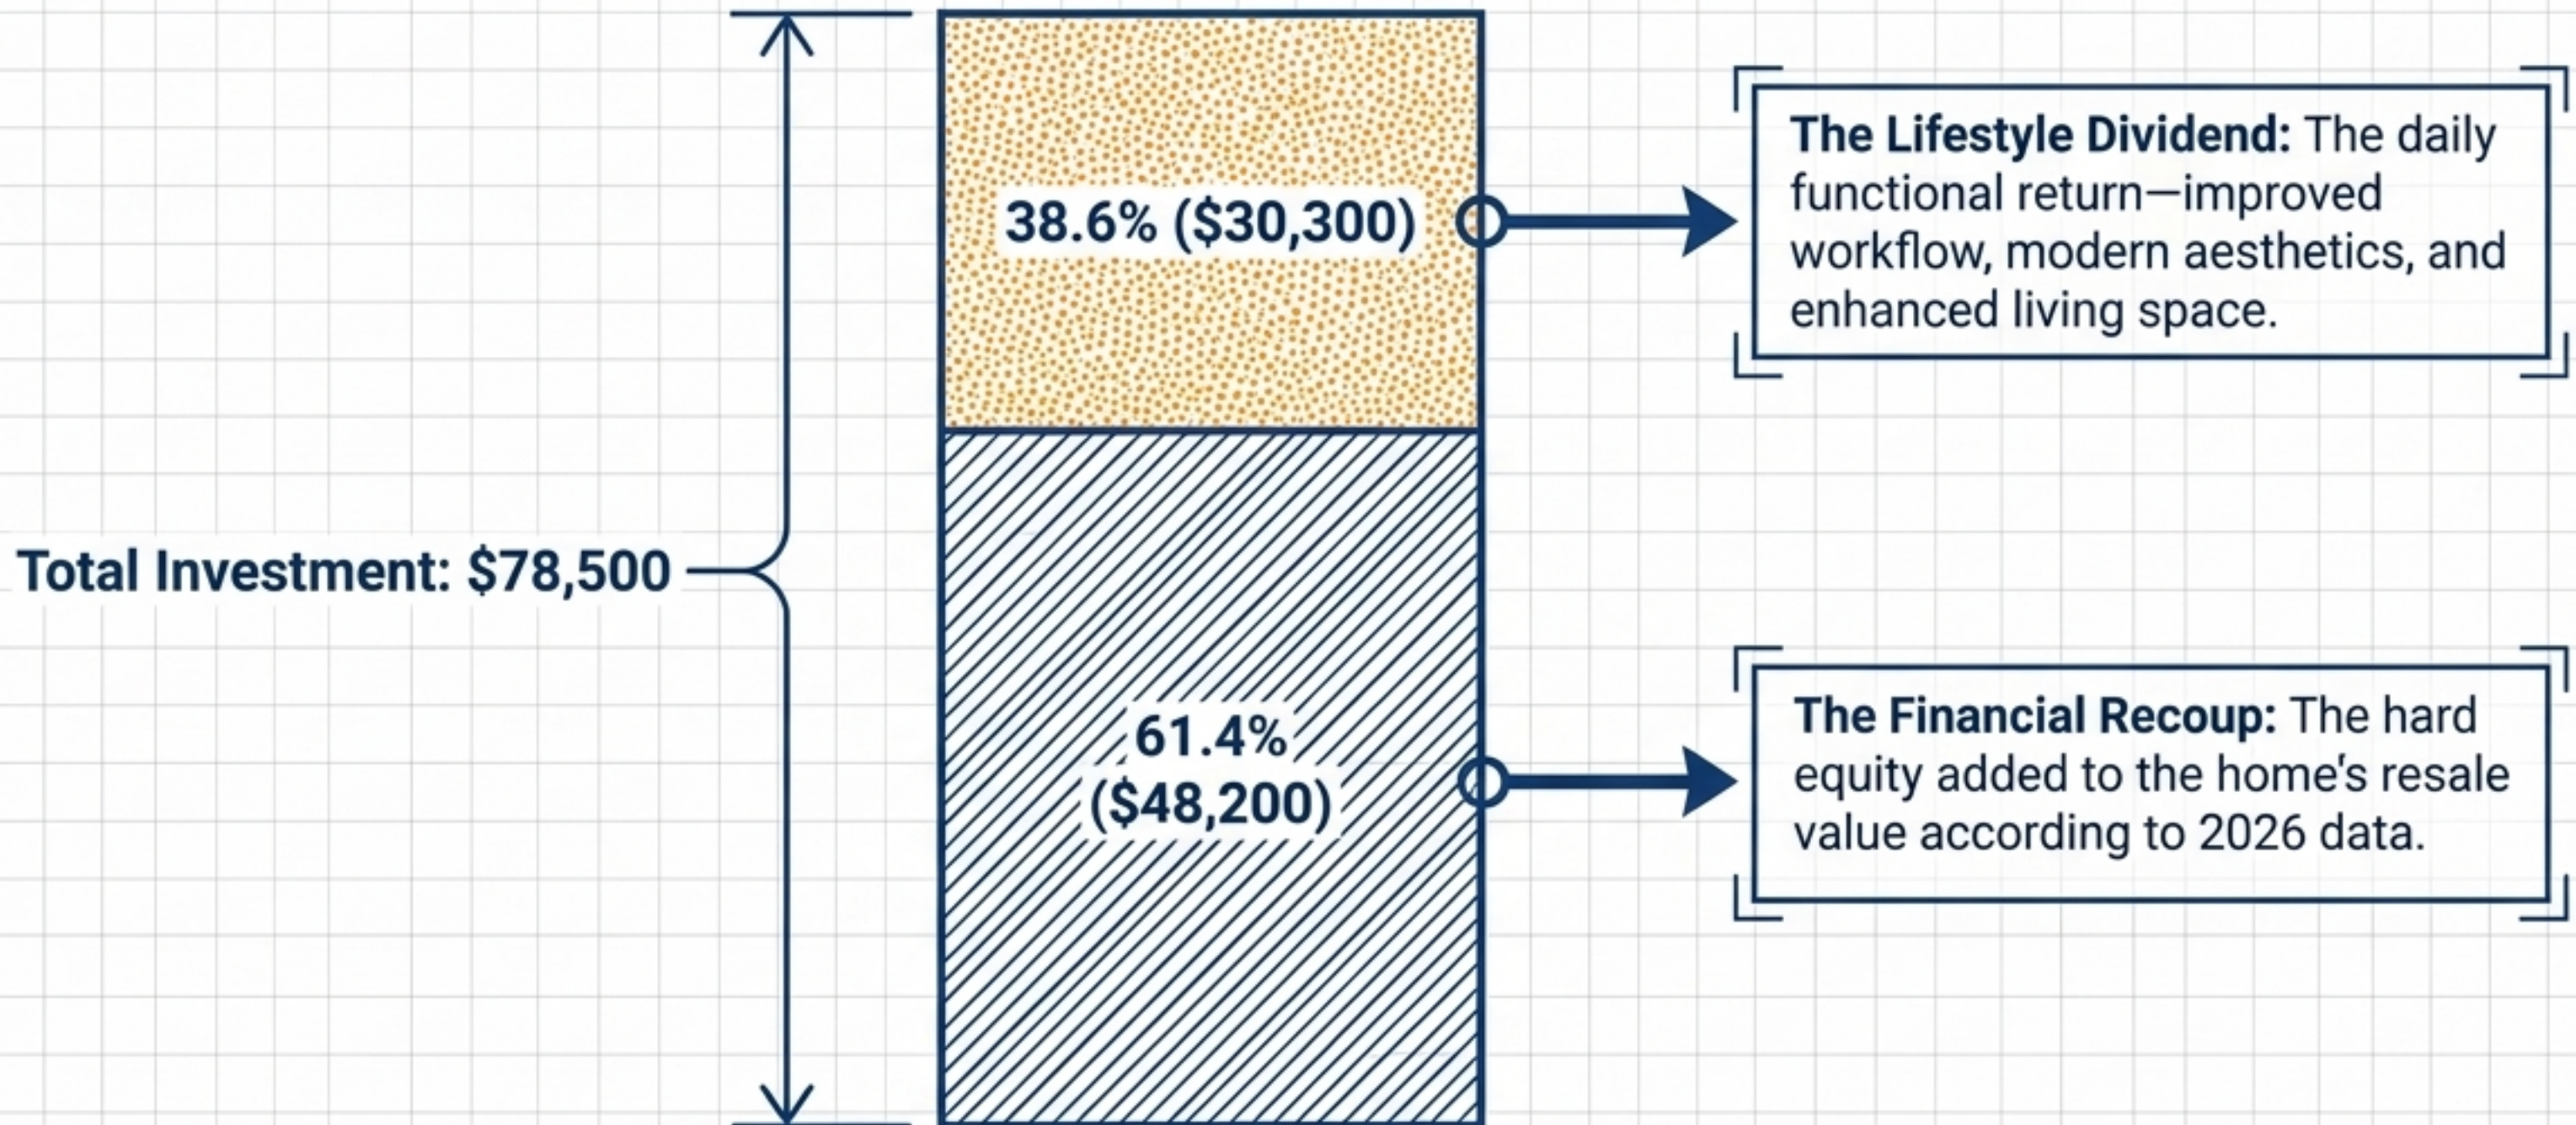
Total Investment: $78,500

38.6% ($30,300)

The Lifestyle Dividend: The daily functional return—improved workflow, modern aesthetics, and enhanced living space.

61.4% ($48,200)

The Financial Recoup: The hard equity added to the home's resale value according to 2026 data.